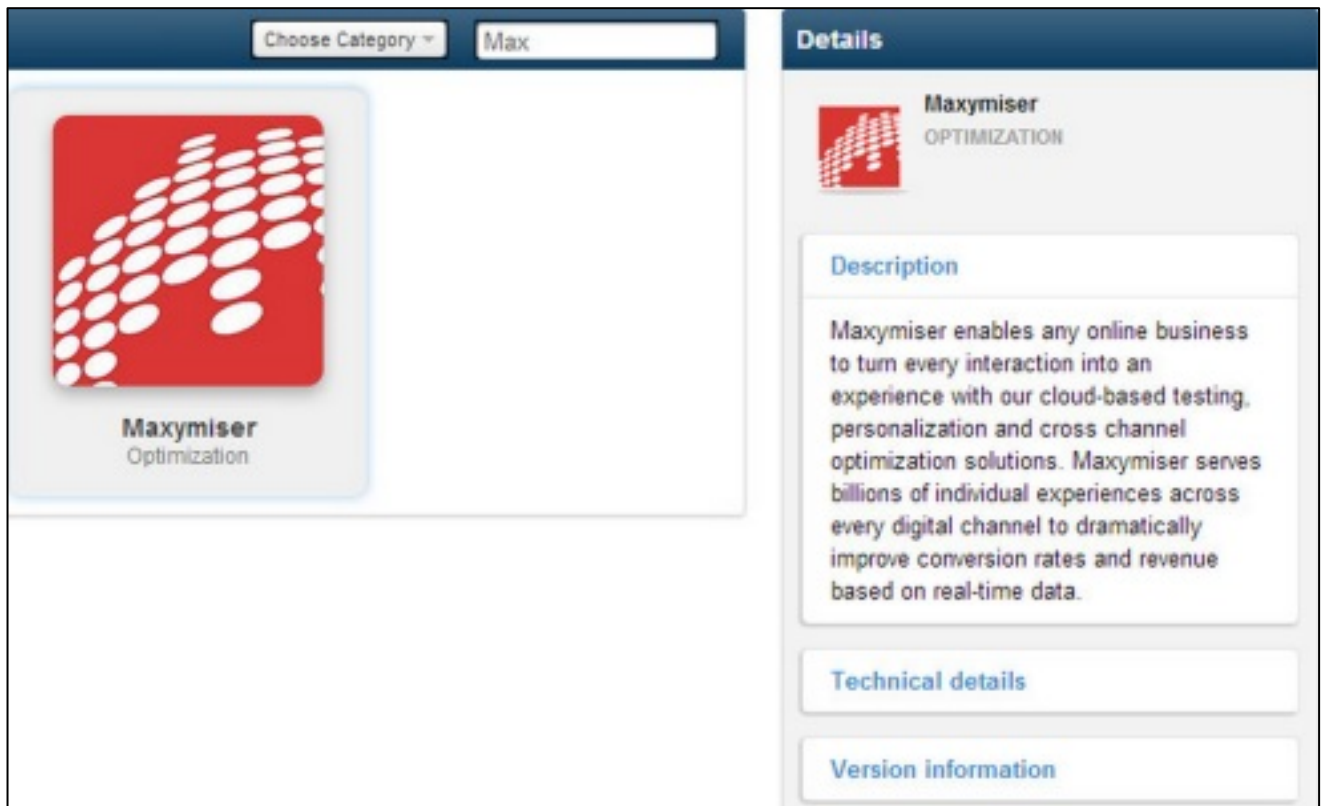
Choose Category

Max

Maxymiser
Optimization

Details

Maxymiser
OPTIMIZATION

Description

Maxymiser enables any online business to turn every interaction into an experience with our cloud-based testing, personalization and cross channel optimization solutions. Maxymiser serves billions of individual experiences across every digital channel to dramatically improve conversion rates and revenue based on real-time data.

Technical details

Version information